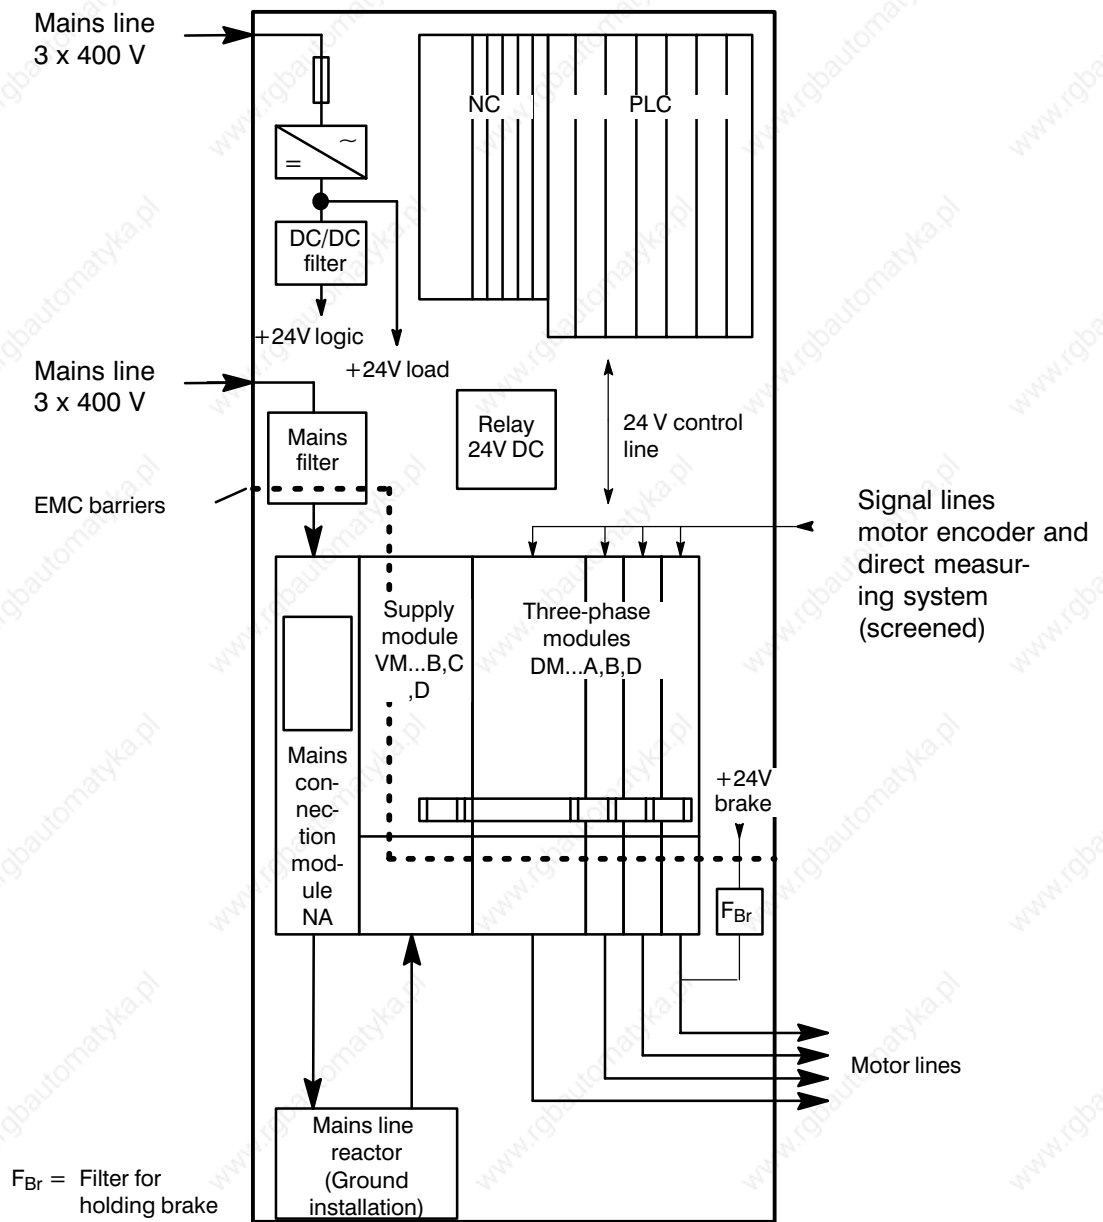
Mains line
3 x 400 V

NC

PLC

$=$

$\sim$

DC/DC
filter

+24V logic

+24V load

Mains line
3 x 400 V

Relay
24V DC

24 V control
line

Mains
filter

EMC barriers

Signal lines
motor encoder and
direct measuring system
(screened)

Supply
module
VM...B,C
,D

Three-phase
modules
DM...A,B,D

Mains
connection
module
NA

+24V
brake

$F_{Br}$

Motor lines

Mains line
reactor
(Ground
installation)

$F_{Br}$ = Filter for
holding brake